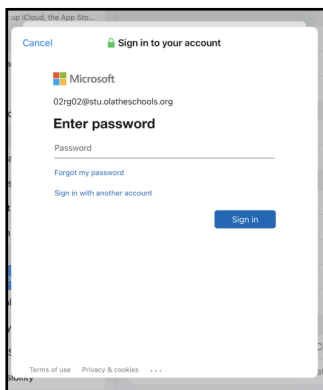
up iCloud, the App Sto...

Cancel

Sign in to your account

Microsoft

02rg02@stu.olatheschools.org

Enter password

Password

Forgot my password

Sign in with another account

Sign in

Terms of use Privacy & cookies ...

ibility